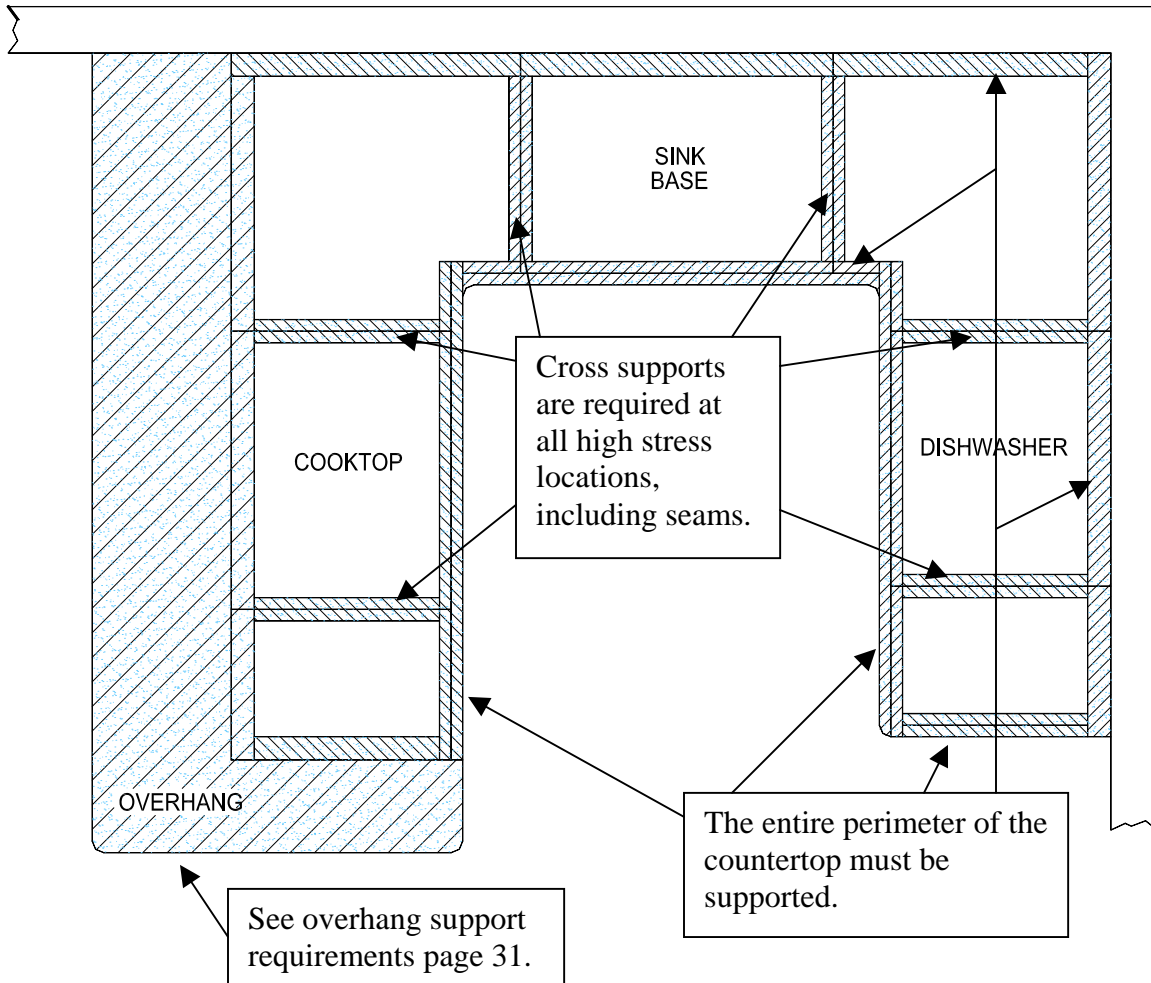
SINK BASE

Cross supports are required at all high stress locations, including seams.

COOKTOP

DISHWASHER

OVERHANG

The entire perimeter of the countertop must be supported.

See overhang support requirements page 31.